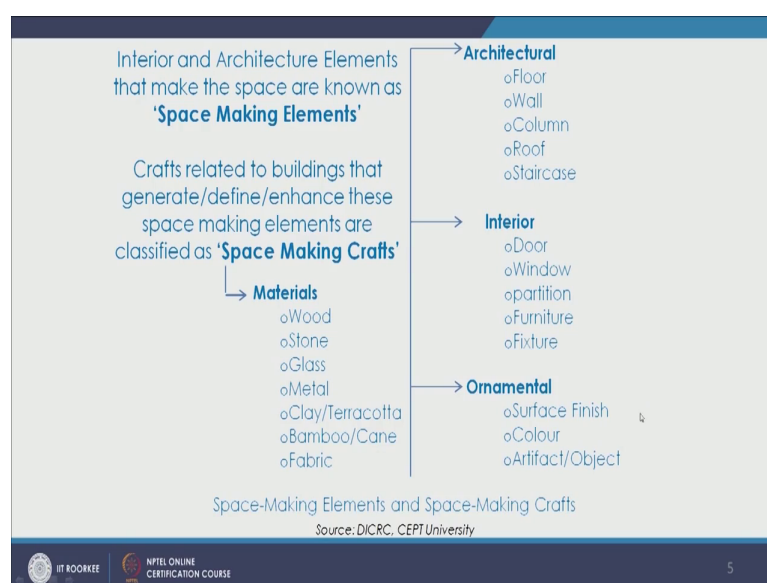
Interior and Architecture Elements that make the space are known as **'Space Making Elements'**

Crafts related to buildings that generate/define/enhance these space making elements are classified as **'Space Making Crafts'**

**Materials**
- Wood
- Stone
- Glass
- Metal
- Clay/Terracotta
- Bamboo/Cane
- Fabric

**Architectural**
- Floor
- Wall
- Column
- Roof
- Staircase

**Interior**
- Door
- Window
- partition
- Furniture
- Fixture

**Ornamental**
- Surface Finish
- Colour
- Artifact/Object

Space-Making Elements and Space-Making Crafts

Source: DICRC, CEPT University

IIT ROORKEE

NPTEL ONLINE CERTIFICATION COURSE

5